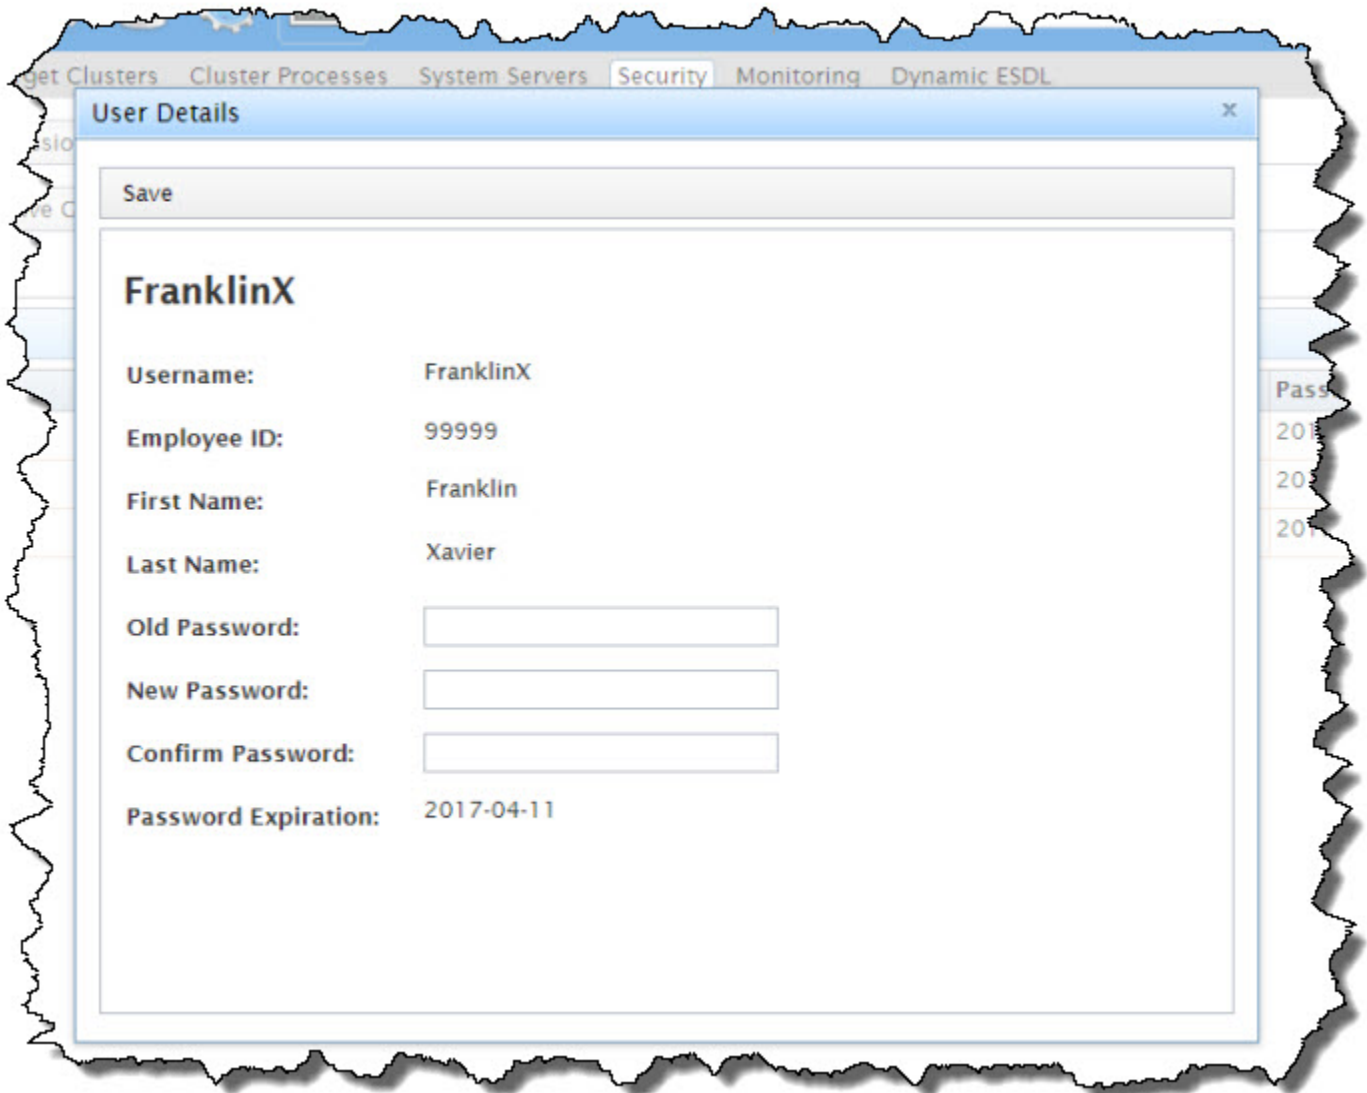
get Clusters Cluster Processes System Servers Security Monitoring Dynamic ESDL

User Details ×

sio

ve C

Save

FranklinX

Username: FranklinX

Employee ID: 99999

First Name: Franklin

Last Name: Xavier

Old Password:

New Password:

Confirm Password:

Password Expiration: 2017-04-11

Pass

201

20

201